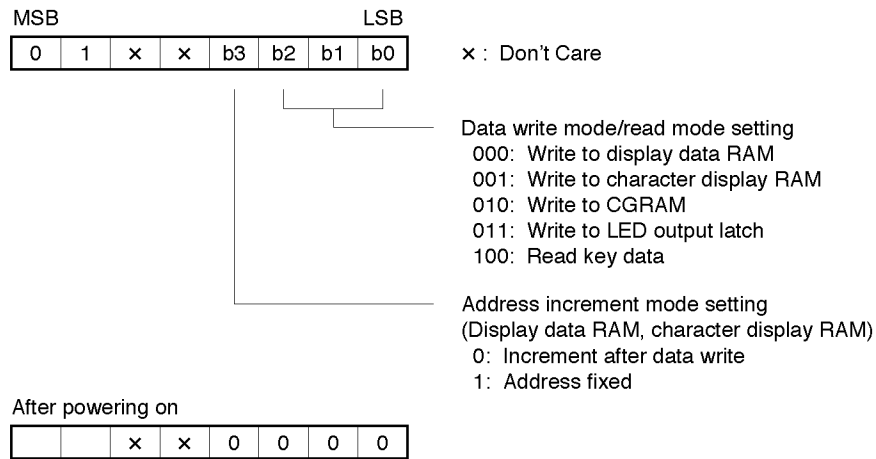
MSB LSB

| 0 | 1 | × | × | b3 | b2 | b1 | b0 |
|---|---|---|---|---|---|---|---|

× : Don't Care

Data write mode/read mode setting
000: Write to display data RAM
001: Write to character display RAM
010: Write to CGRAM
011: Write to LED output latch
100: Read key data

Address increment mode setting
(Display data RAM, character display RAM)
0: Increment after data write
1: Address fixed

After powering on

|  |  | × | × | 0 | 0 | 0 | 0 |
|---|---|---|---|---|---|---|---|